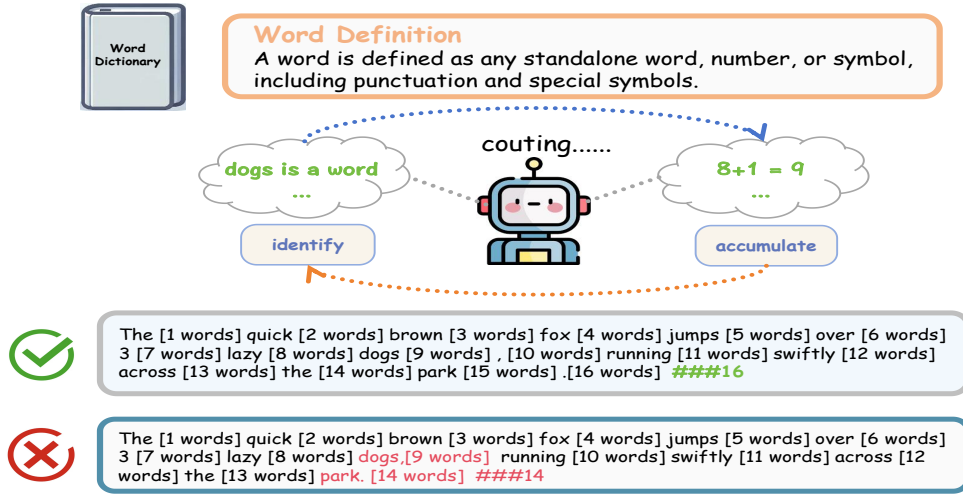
Word Dictionary

Word Definition
A word is defined as any standalone word, number, or symbol, including punctuation and special symbols.

couting......

dogs is a word
...

8+1 = 9
...

identify

accumulate

The [1 words] quick [2 words] brown [3 words] fox [4 words] jumps [5 words] over [6 words] 3 [7 words] lazy [8 words] dogs [9 words] , [10 words] running [11 words] swiftly [12 words] across [13 words] the [14 words] park [15 words] .[16 words] ###16

The [1 words] quick [2 words] brown [3 words] fox [4 words] jumps [5 words] over [6 words] 3 [7 words] lazy [8 words] dogs,[9 words] running [10 words] swiftly [11 words] across [12 words] the [13 words] park. [14 words] ###14